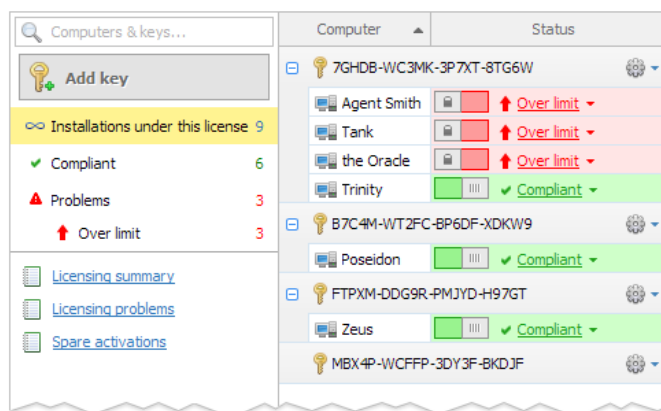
Computers & keys...

Add key

Installations under this license 9

Compliant 6

Problems 3

Over limit 3

Licensing summary

Licensing problems

Spare activations

| Computer | Status |
|---|---|
| 7GHDB-WC3MK-3P7XT-8TG6W | |
| Agent Smith | Over limit |
| Tank | Over limit |
| the Oracle | Over limit |
| Trinity | Compliant |
| B7C4M-WT2FC-BP6DF-XDKW9 | |
| Poseidon | Compliant |
| FTPXM-DDG9R-PMJYD-H97GT | |
| Zeus | Compliant |
| MBX4P-WCFFP-3DY3F-BKDJF | |